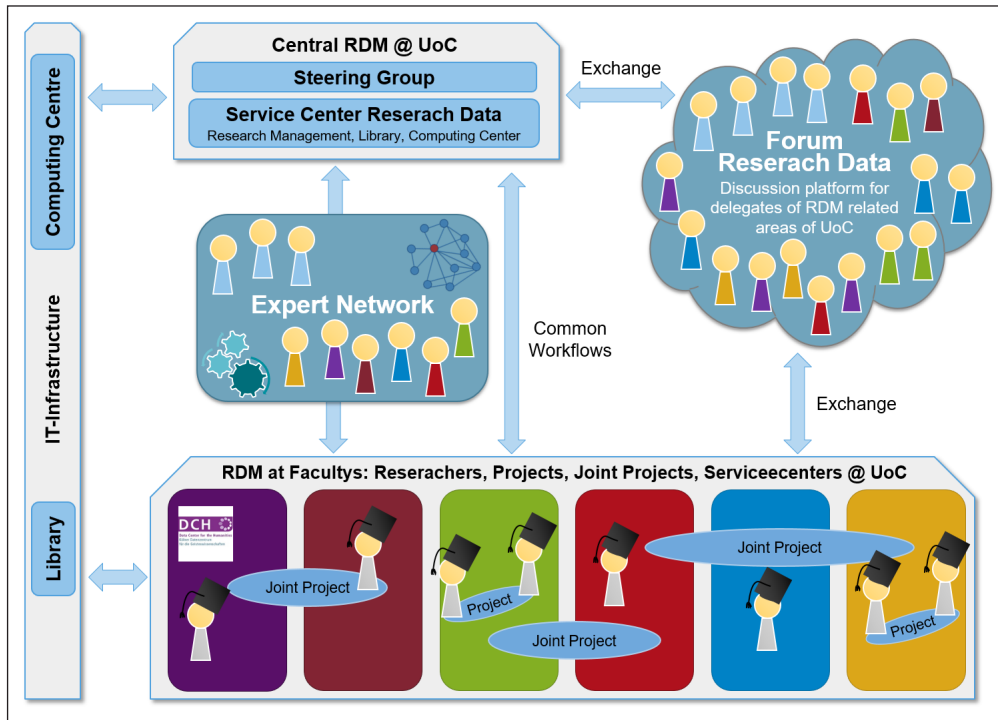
Computing Centre

IT-Infrastructure

Library

Central RDM @ UoC

Steering Group

Service Center Reserach Data

Research Management, Library, Computing Center

Exchange

Forum Reserach Data

Discussion platform for delegates of RDM related areas of UoC

Expert Network

Common Workflows

Exchange

RDM at Facultys: Reserachers, Projects, Joint Projects, Serviceecenters @ UoC

DCH

Data Center for the Humanities

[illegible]

Joint Project

Project

Joint Project

Joint Project

Project